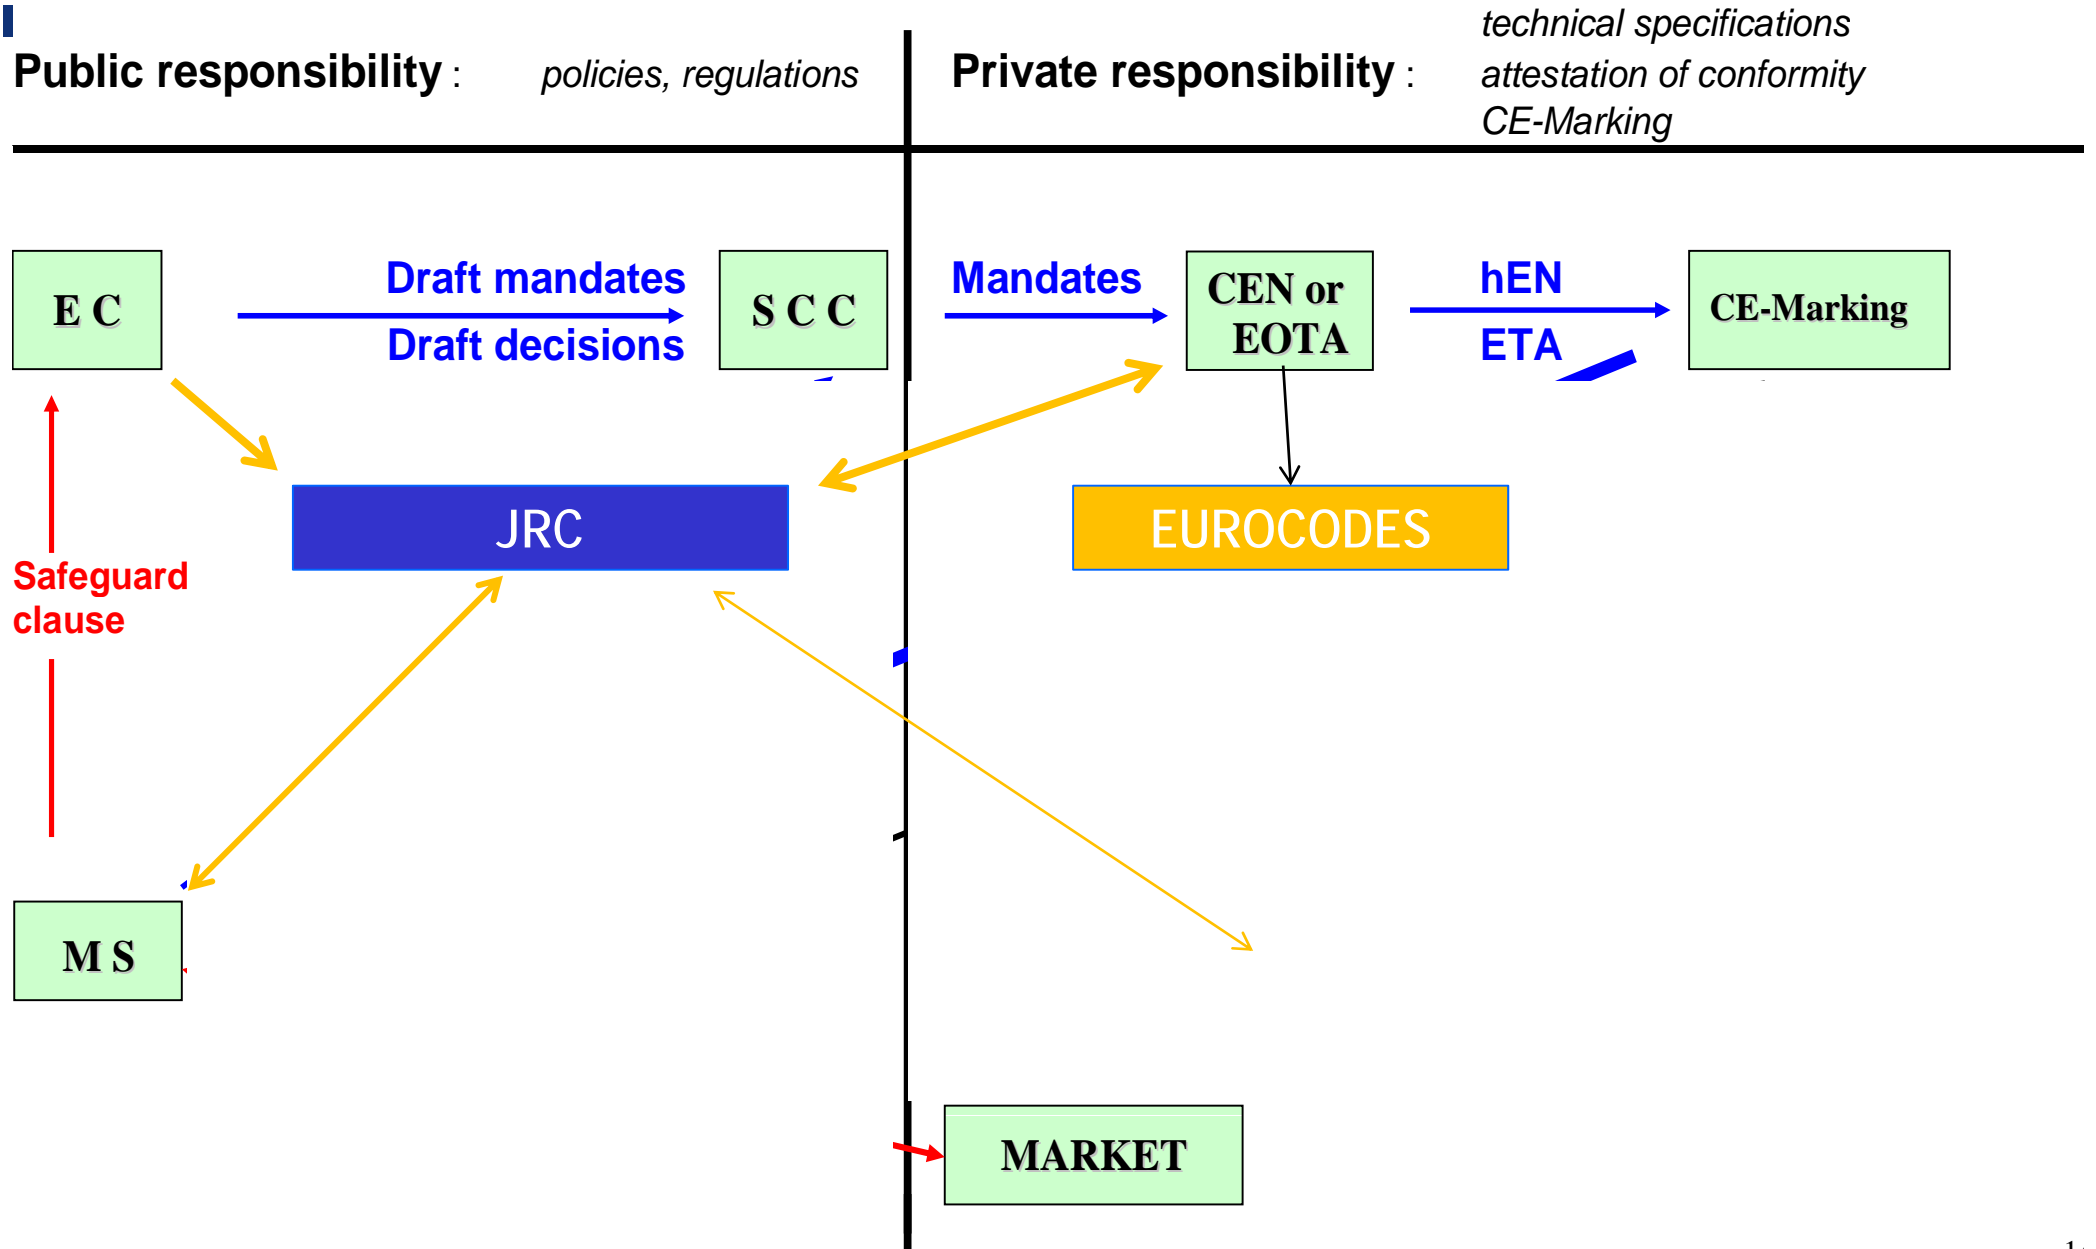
Public responsibility : policies, regulations

Private responsibility : technical specifications attestation of conformity CE-Marking

E C

Draft mandates

Draft decisions

S C C

Mandates

CEN or EOTA

hEN

ETA

CE-Marking

JRC

EUROCODES

Safeguard clause

M S

MARKET